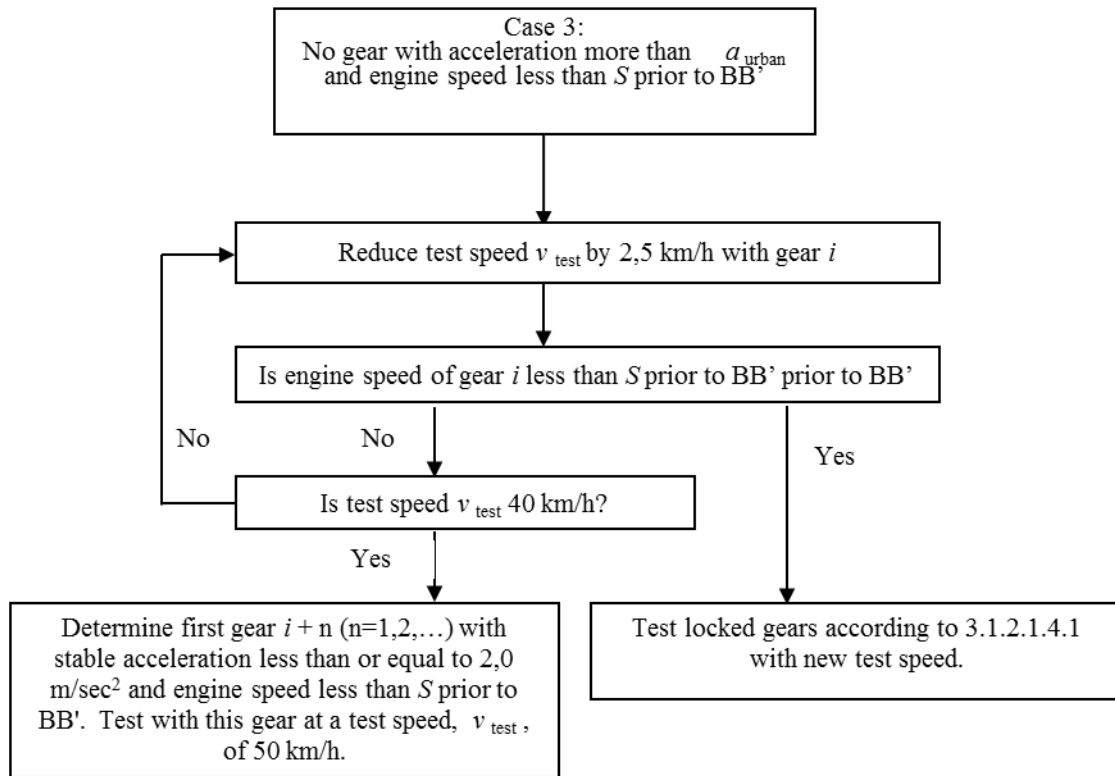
Case 3:
No gear with acceleration more than $a_{\text{urban}}$ and engine speed less than $S$ prior to BB'

Reduce test speed $v_{\text{test}}$ by 2,5 km/h with gear $i$

Is engine speed of gear $i$ less than $S$ prior to BB' prior to BB'

No

No

Yes

Is test speed $v_{\text{test}}$ 40 km/h?

Yes

Determine first gear $i$ + n (n=1,2,…) with stable acceleration less than or equal to 2,0 m/sec$^2$ and engine speed less than $S$ prior to BB'. Test with this gear at a test speed, $v_{\text{test}}$, of 50 km/h.

Test locked gears according to 3.1.2.1.4.1 with new test speed.